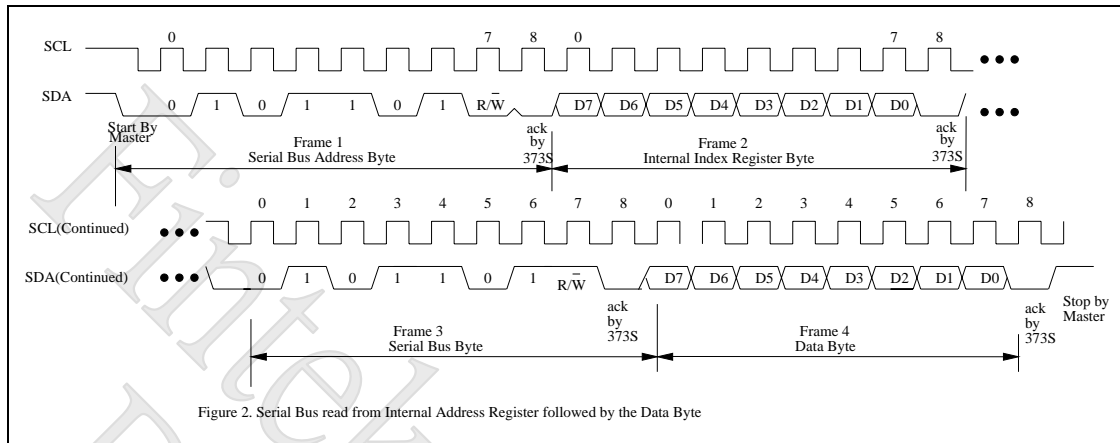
SCL
0
7
8
0
7
8
SDA
0
1
0
1
1
0
1
$R/\overline{W}$
D7
D6
D5
D4
D3
D2
D1
D0
Start By Master
Frame 1
Serial Bus Address Byte
ack by 373S
Frame 2
Internal Index Register Byte
ack by 373S
0
1
2
3
4
5
6
7
8
0
1
2
3
4
5
6
7
8
SCL(Continued)
SDA(Continued)
0
1
0
1
1
0
1
$R/\overline{W}$
D7
D6
D5
D4
D3
D2
D1
D0
ack by 373S
Frame 3
Serial Bus Byte
Frame 4
Data Byte
ack by 373S
Stop by Master

Figure 2. Serial Bus read from Internal Address Register followed by the Data Byte